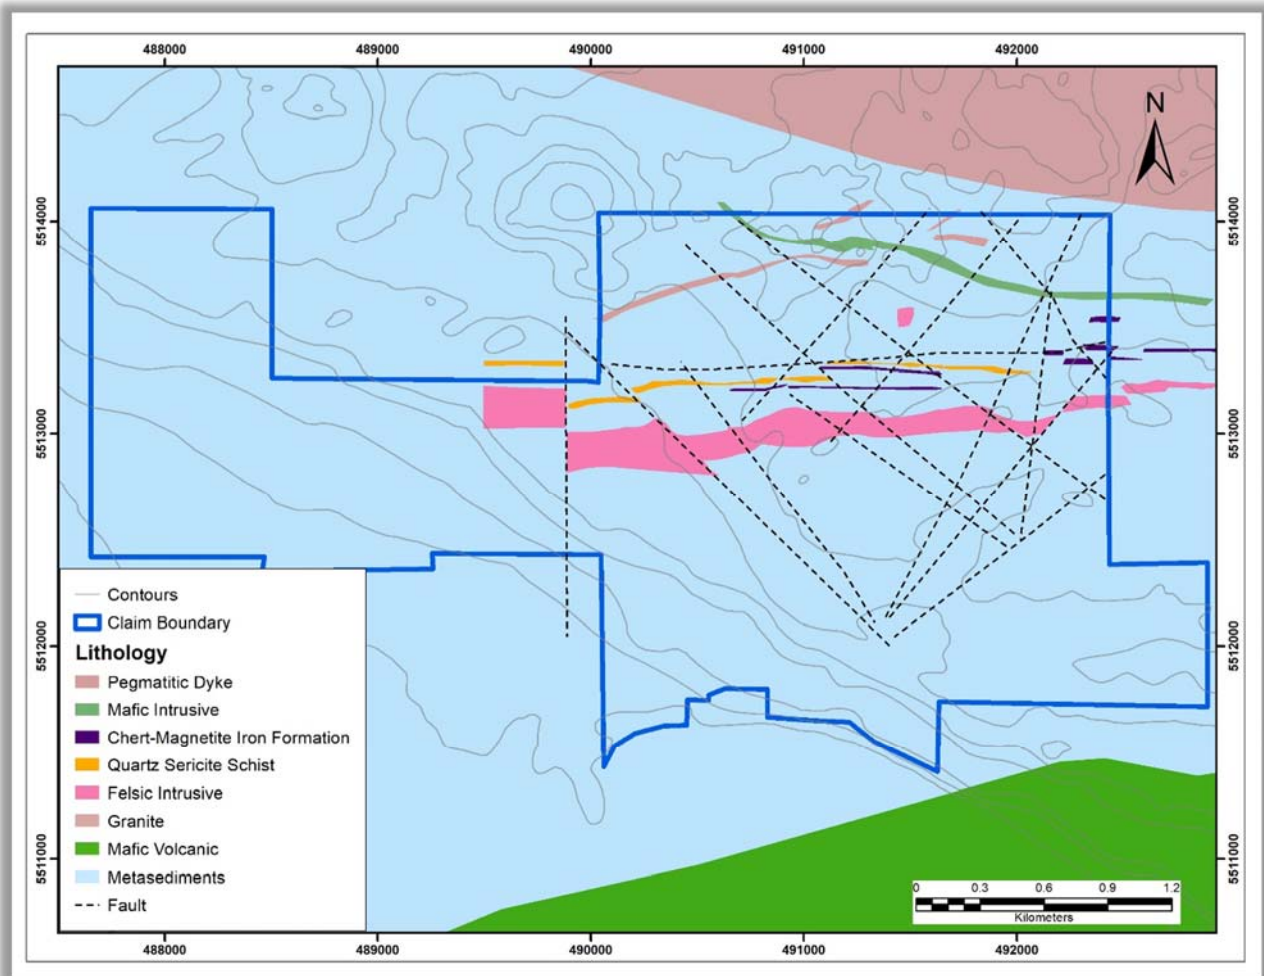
488000
489000
490000
491000
492000

N

5514000
5513000
5512000
5511000

5514000
5513000
5512000
5511000

Contours
Claim Boundary
Lithology
Pegmatitic Dyke
Mafic Intrusive
Chert-Magnetite Iron Formation
Quartz Sericite Schist
Felsic Intrusive
Granite
Mafic Volcanic
Metasediments
Fault

0 0.3 0.6 0.9 1.2
Kilometers

488000
489000
490000
491000
492000